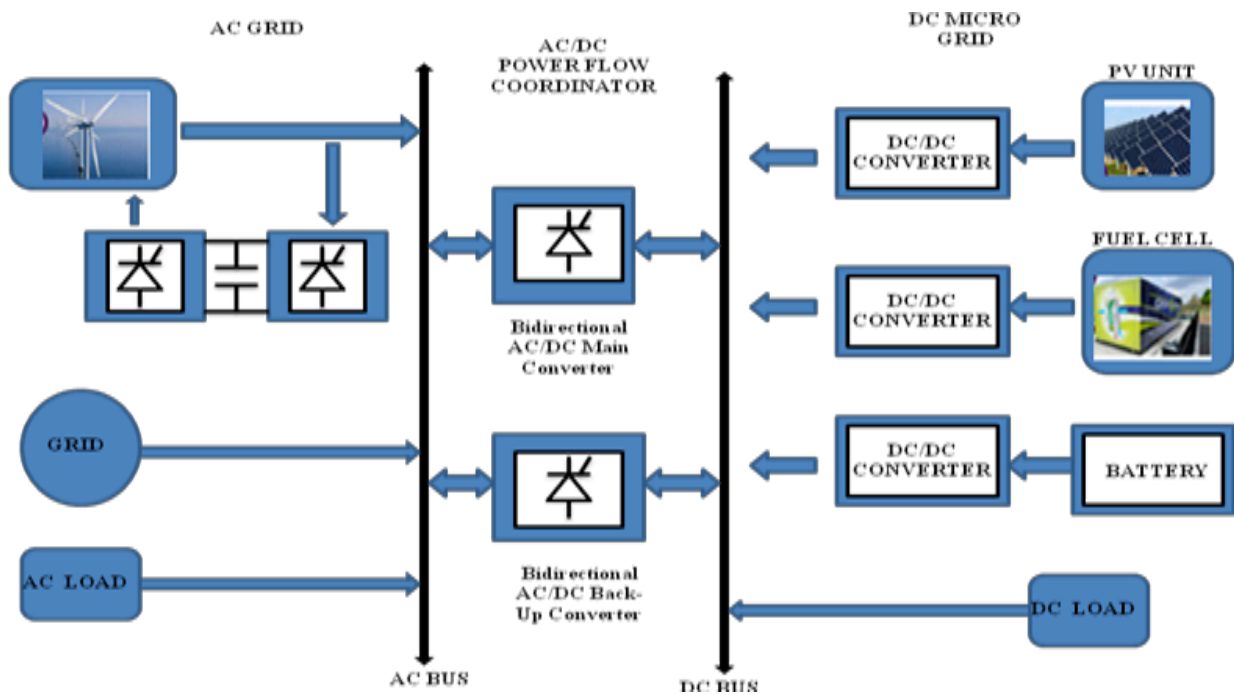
AC GRID

AC/DC POWER FLOW COORDINATOR

DC MICRO GRID

PV UNIT

DC/DC CONVERTER

FUEL CELL

DC/DC CONVERTER

Bidirectional AC/DC Main Converter

GRID

DC/DC CONVERTER

BATTERY

AC LOAD

Bidirectional AC/DC Back-Up Converter

DC LOAD

AC BUS

DC BUS